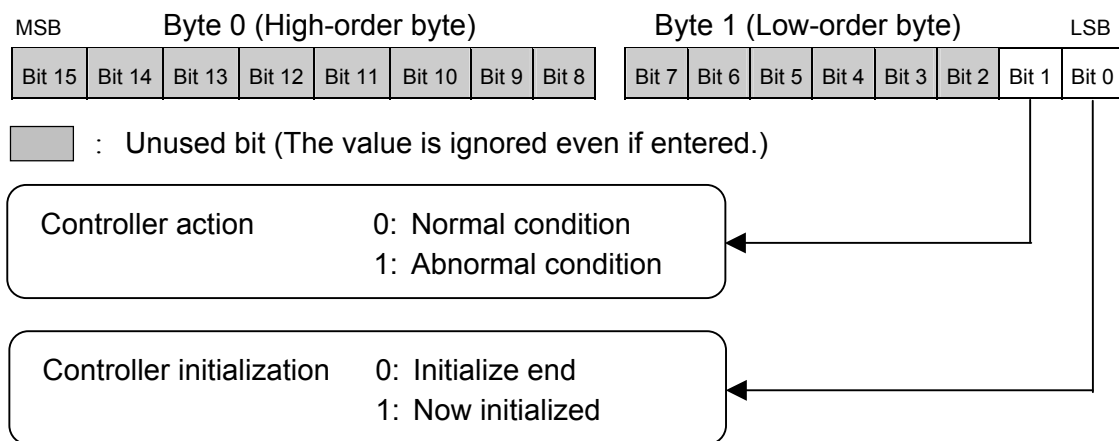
MSB Byte 0 (High-order byte) Byte 1 (Low-order byte) LSB

| Bit 15 | Bit 14 | Bit 13 | Bit 12 | Bit 11 | Bit 10 | Bit 9 | Bit 8 |
|---|---|---|---|---|---|---|---|

| Bit 7 | Bit 6 | Bit 5 | Bit 4 | Bit 3 | Bit 2 | Bit 1 | Bit 0 |
|---|---|---|---|---|---|---|---|

: Unused bit (The value is ignored even if entered.)

Controller action 0: Normal condition
1: Abnormal condition

Controller initialization 0: Initialize end
1: Now initialized